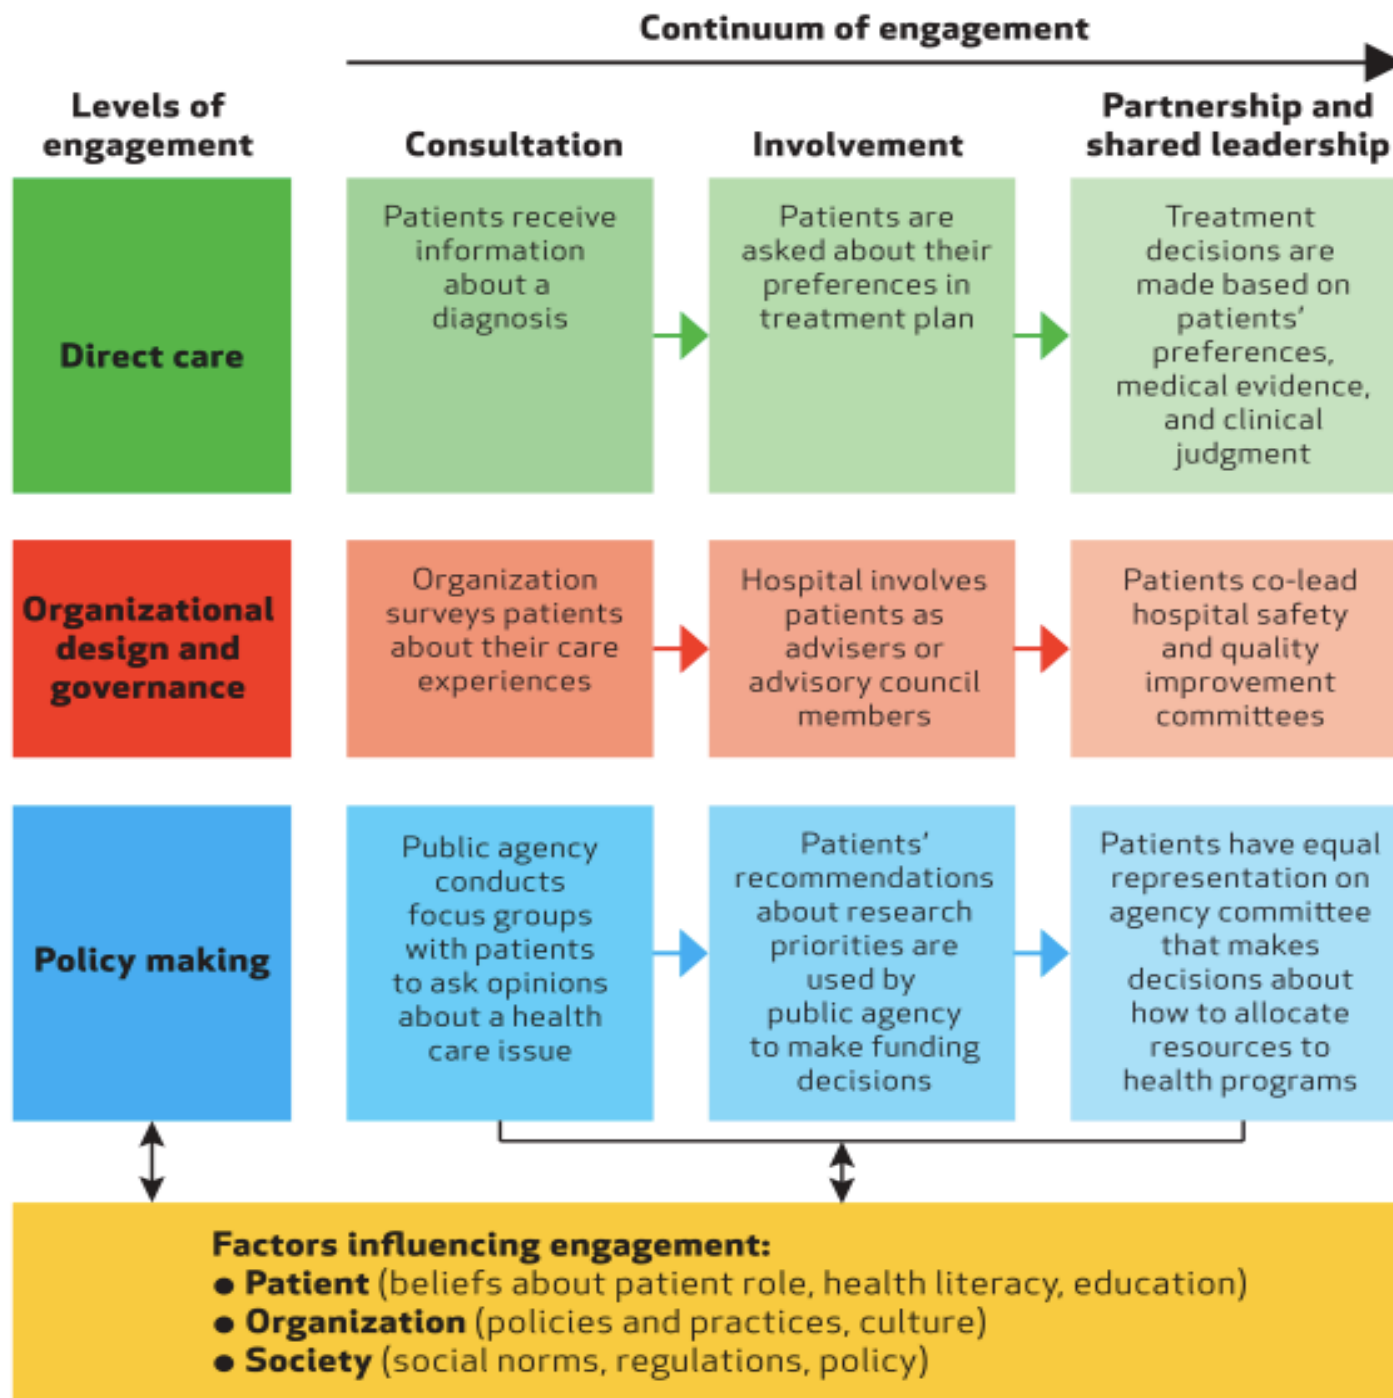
Continuum of engagement

| Levels of engagement | Consultation | Involvement | Partnership and shared leadership |
|---|---|---|---|
| Direct care | Patients receive information about a diagnosis | Patients are asked about their preferences in treatment plan | Treatment decisions are made based on patients' preferences, medical evidence, and clinical judgment |
| Organizational design and governance | Organization surveys patients about their care experiences | Hospital involves patients as advisers or advisory council members | Patients co-lead hospital safety and quality improvement committees |
| Policy making | Public agency conducts focus groups with patients to ask opinions about a health care issue | Patients' recommendations about research priorities are used by public agency to make funding decisions | Patients have equal representation on agency committee that makes decisions about how to allocate resources to health programs |

Factors influencing engagement:
● Patient (beliefs about patient role, health literacy, education)
● Organization (policies and practices, culture)
● Society (social norms, regulations, policy)